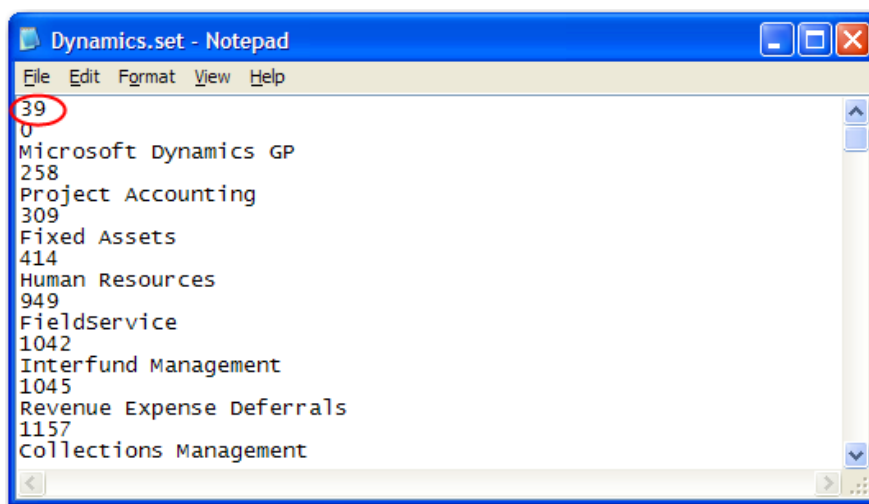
Dynamics.set - Notepad

File Edit Format View Help

39
0
Microsoft Dynamics GP
258
Project Accounting
309
Fixed Assets
414
Human Resources
949
FieldService
1042
Interfund Management
1045
Revenue Expense Deferrals
1157
Collections Management